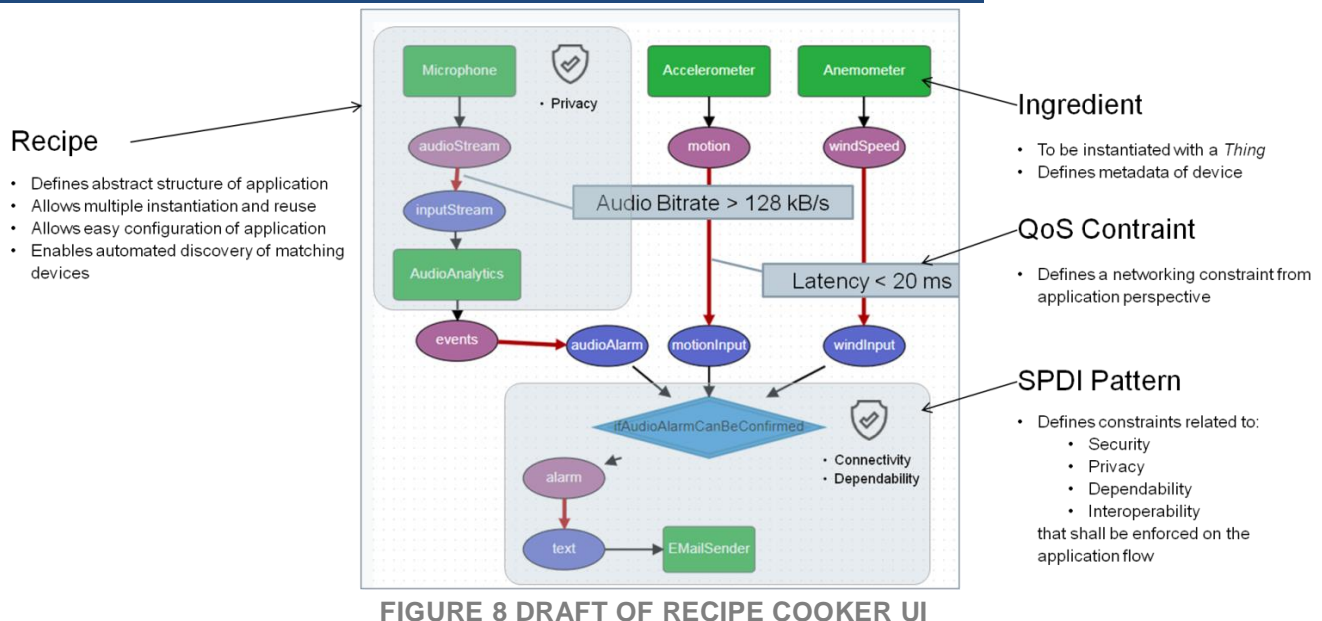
Recipe

- Defines abstract structure of application
- Allows multiple instantiation and reuse
- Allows easy configuration of application
- Enables automated discovery of matching devices

Microphone

- Privacy

audioStream

inputStream

AudioAnalytics

Accelerometer

motion

Anemometer

windSpeed

Audio Bitrate > 128 kB/s

Latency < 20 ms

events

audioAlarm

motionInput

windInput

ifAudioAlarmCanBeConfirmed

- Connectivity
- Dependability

alarm

text

EMailSender

Ingredient

- To be instantiated with a *Thing*
- Defines metadata of device

QoS Contraint

- Defines a networking constraint from application perspective

SPDI Pattern

- Defines constraints related to:
  - Security
  - Privacy
  - Dependability
  - Interoperability

that shall be enforced on the application flow

FIGURE 8 DRAFT OF RECIPE COOKER UI